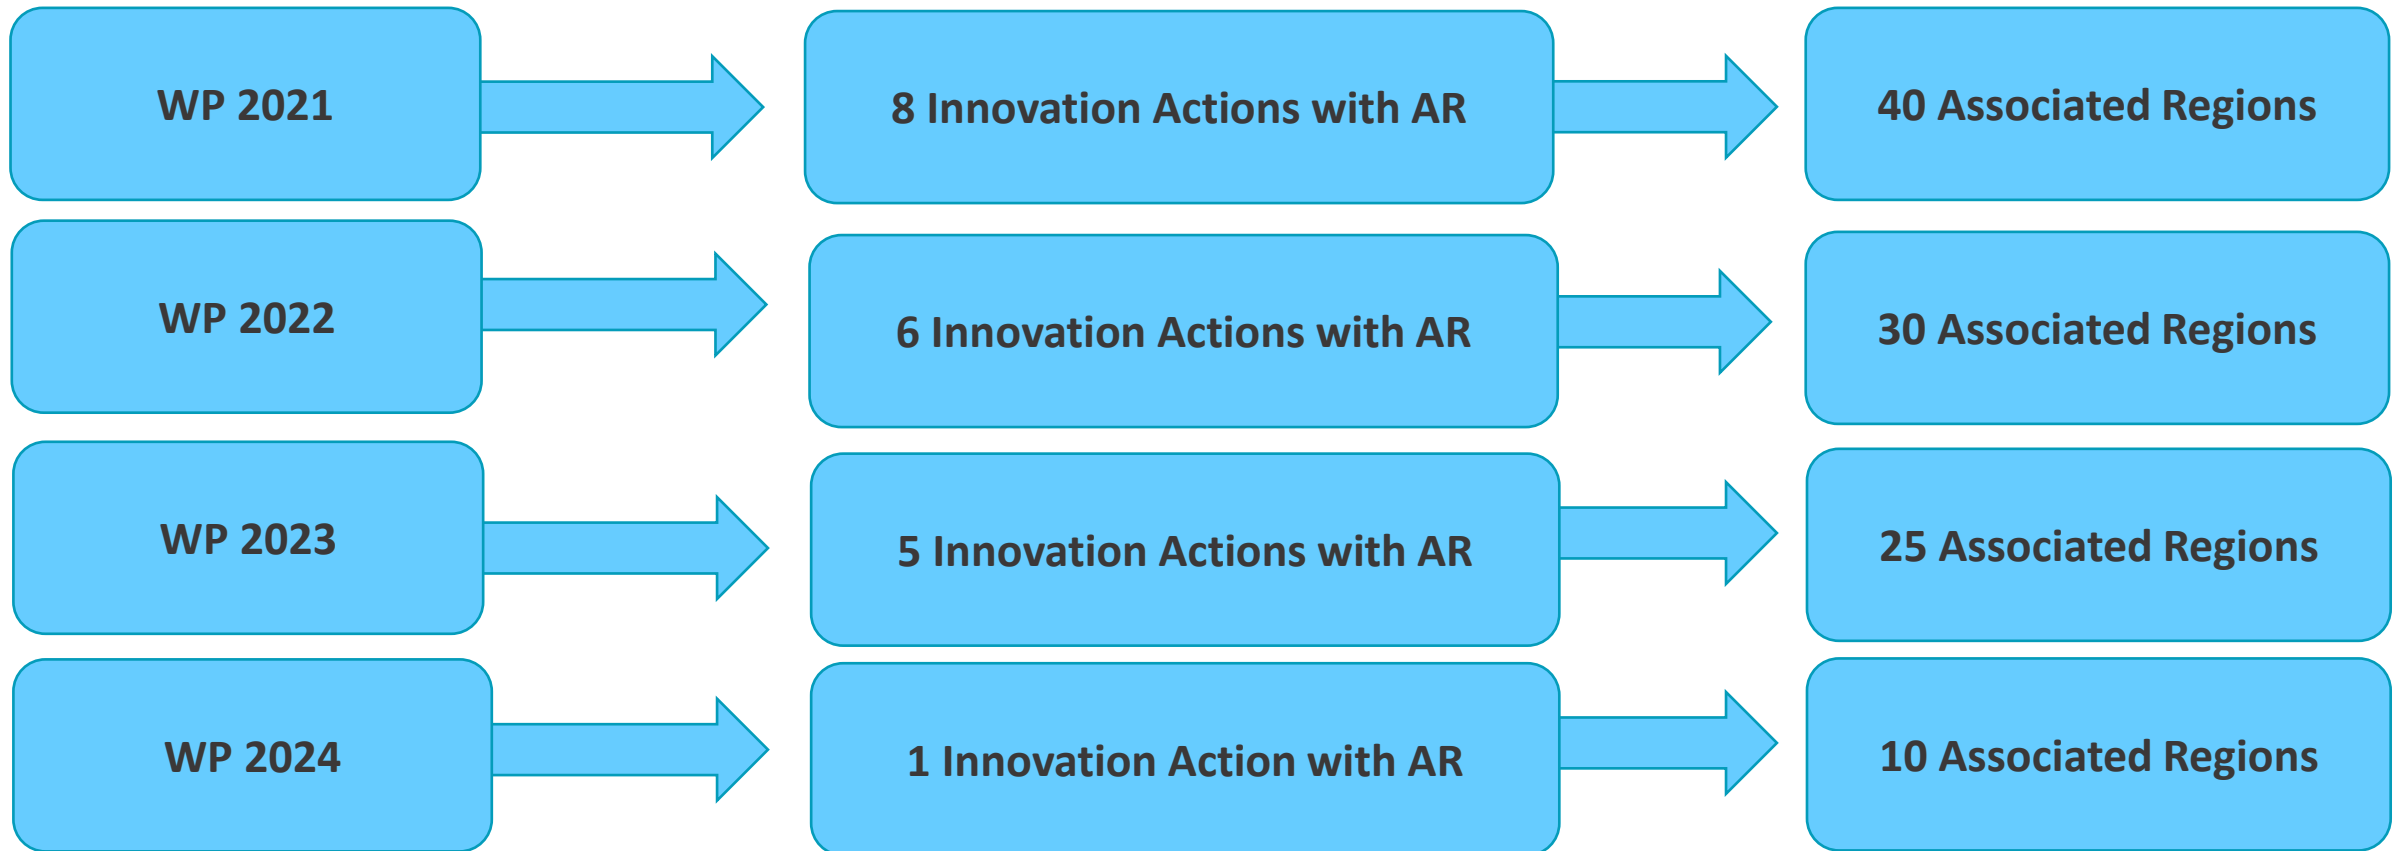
WP 2021

8 Innovation Actions with AR

40 Associated Regions

WP 2022

6 Innovation Actions with AR

30 Associated Regions

WP 2023

5 Innovation Actions with AR

25 Associated Regions

WP 2024

1 Innovation Action with AR

10 Associated Regions